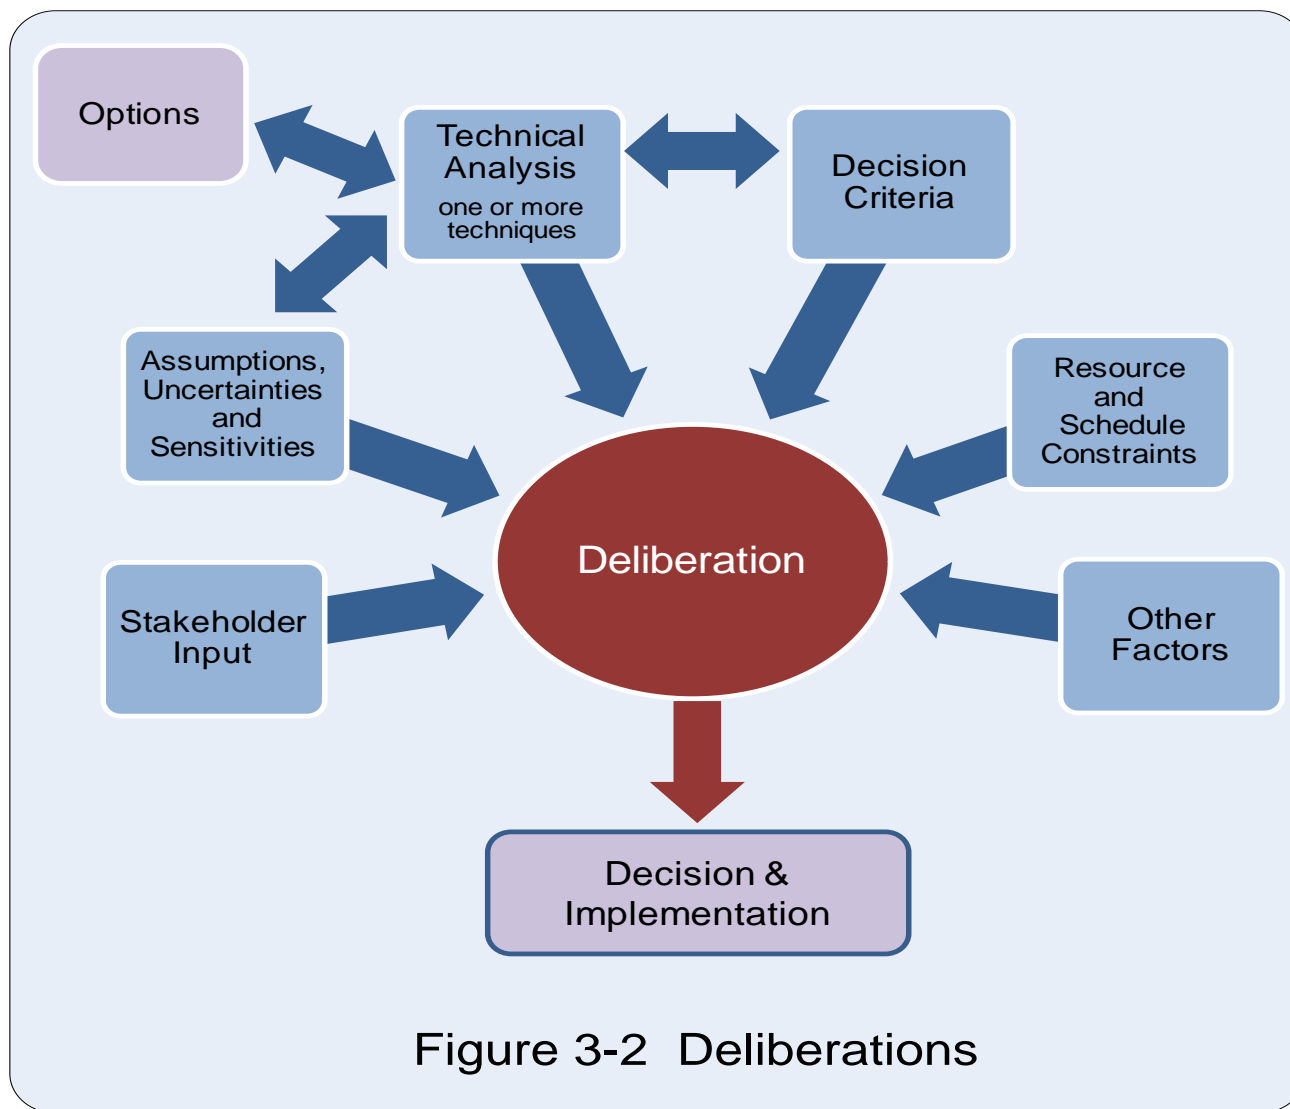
Options

Technical Analysis
one or more techniques

Decision Criteria

Assumptions, Uncertainties and Sensitivities

Resource and Schedule Constraints

Deliberation

Stakeholder Input

Other Factors

Decision & Implementation

Figure 3-2 Deliberations